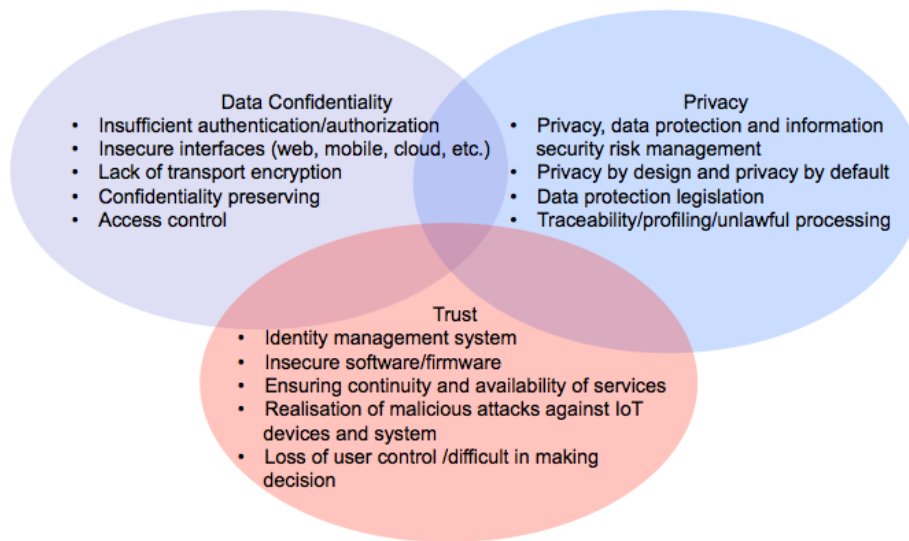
Data Confidentiality
• Insufficient authentication/authorization
• Insecure interfaces (web, mobile, cloud, etc.)
• Lack of transport encryption
• Confidentiality preserving
• Access control

Privacy
• Privacy, data protection and information security risk management
• Privacy by design and privacy by default
• Data protection legislation
• Traceability/profiling/unlawful processing

Trust
• Identity management system
• Insecure software/firmware
• Ensuring continuity and availability of services
• Realisation of malicious attacks against IoT devices and system
• Loss of user control /difficult in making decision